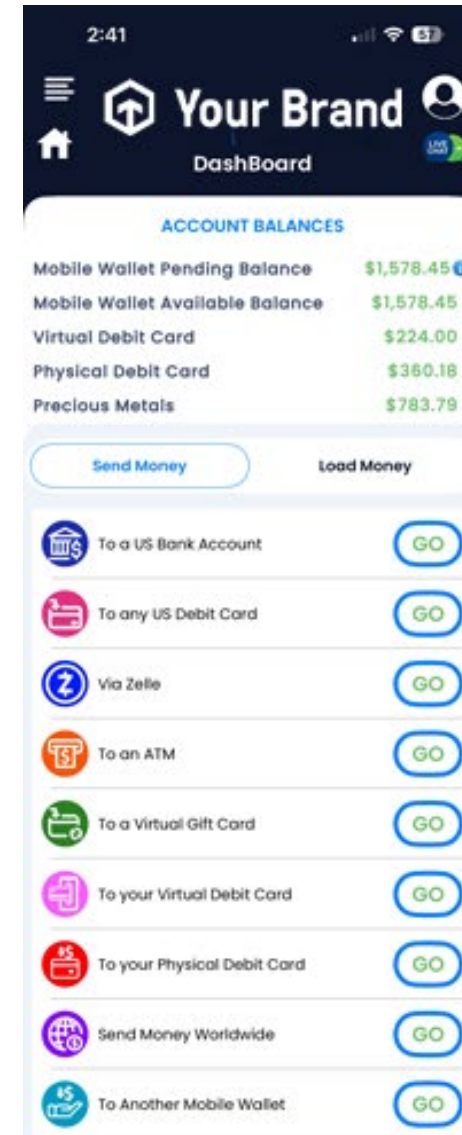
2:41

57

Your Brand

DashBoard

LIVE CHAT

ACCOUNT BALANCES

| | |
|---|---|
| Mobile Wallet Pending Balance | $1,578.45 |
| Mobile Wallet Available Balance | $1,578.45 |
| Virtual Debit Card | $224.00 |
| Physical Debit Card | $360.18 |
| Precious Metals | $783.79 |

Send Money

Load Money

To a US Bank Account GO

To any US Debit Card GO

Via Zelle GO

To an ATM GO

To a Virtual Gift Card GO

To your Virtual Debit Card GO

To your Physical Debit Card GO

Send Money Worldwide GO

To Another Mobile Wallet GO